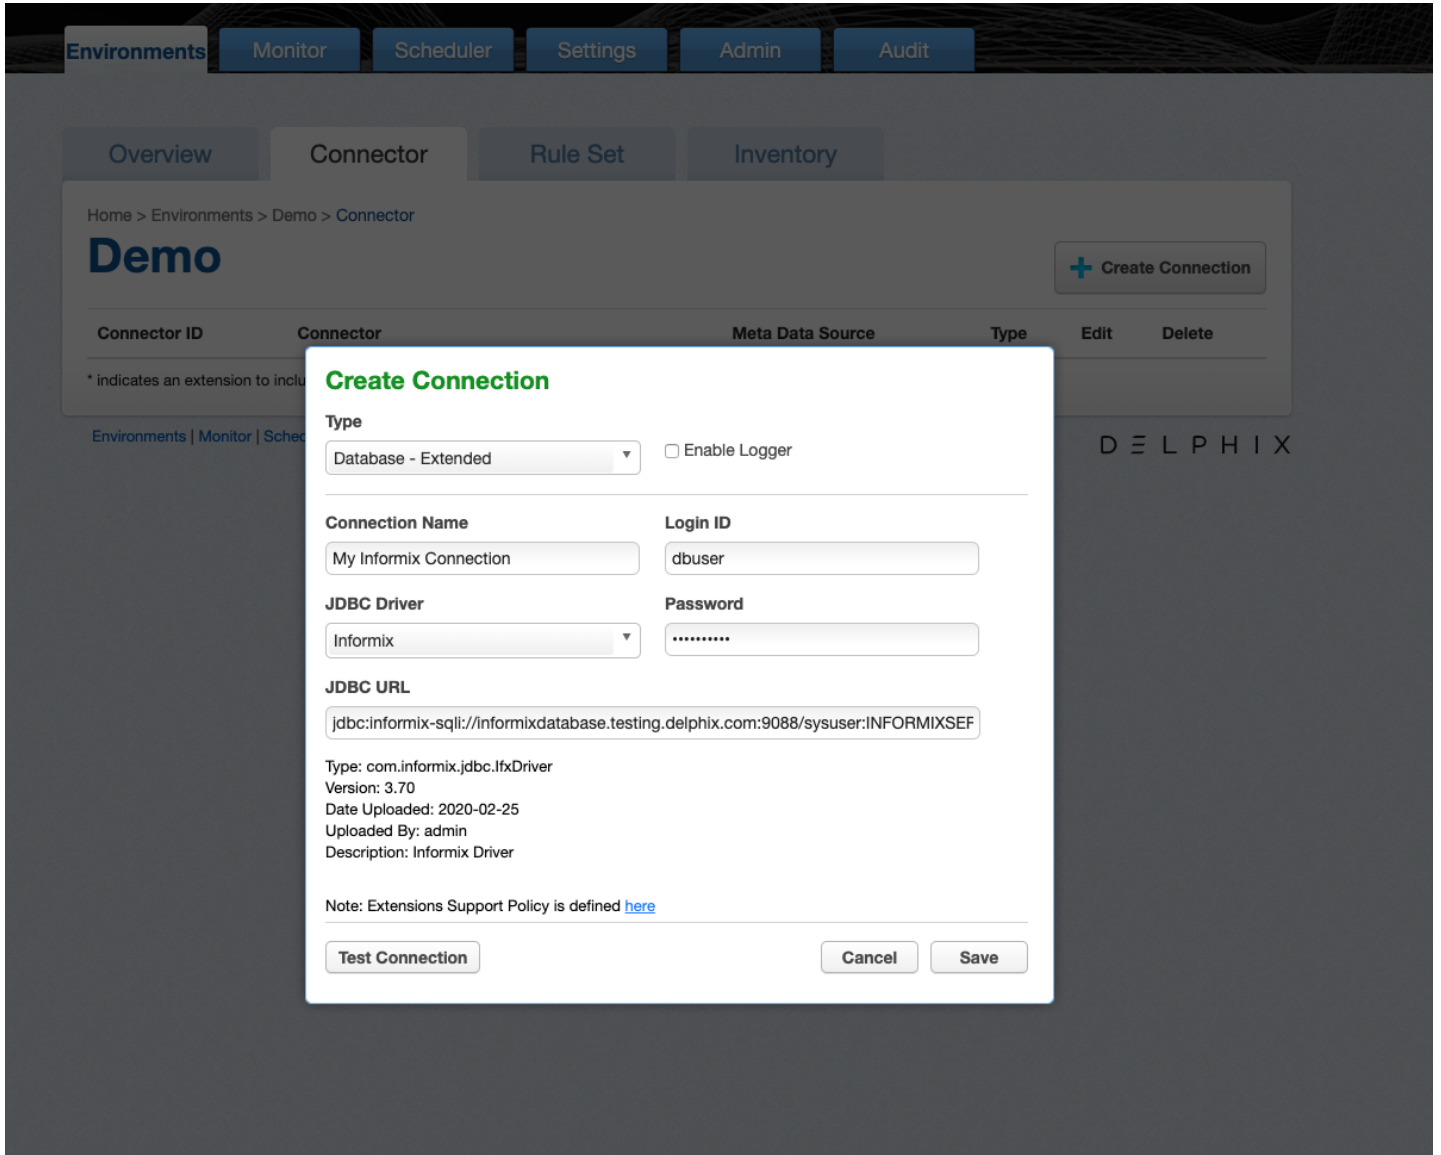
Environments Monitor Scheduler Settings Admin Audit

Overview Connector Rule Set Inventory

Home > Environments > Demo > Connector

Demo

+ Create Connection

| Connector ID | Connector | Meta Data Source | Type | Edit | Delete |
|---|---|---|---|---|---|

* indicates an extension to inclu

Environments | Monitor | Sched

DELPHIX

Create Connection

Type

Database - Extended

Enable Logger

Connection Name

My Informix Connection

Login ID

dbuser

JDBC Driver

Informix

Password

••••••••••

JDBC URL

jdbc:informix-sqli://informixdatabase.testing.delphix.com:9088/sysuser:INFORMIXSEF

Type: com.informix.jdbc.IfxDriver
Version: 3.70
Date Uploaded: 2020-02-25
Uploaded By: admin
Description: Informix Driver

Note: Extensions Support Policy is defined here

Test Connection

Cancel

Save